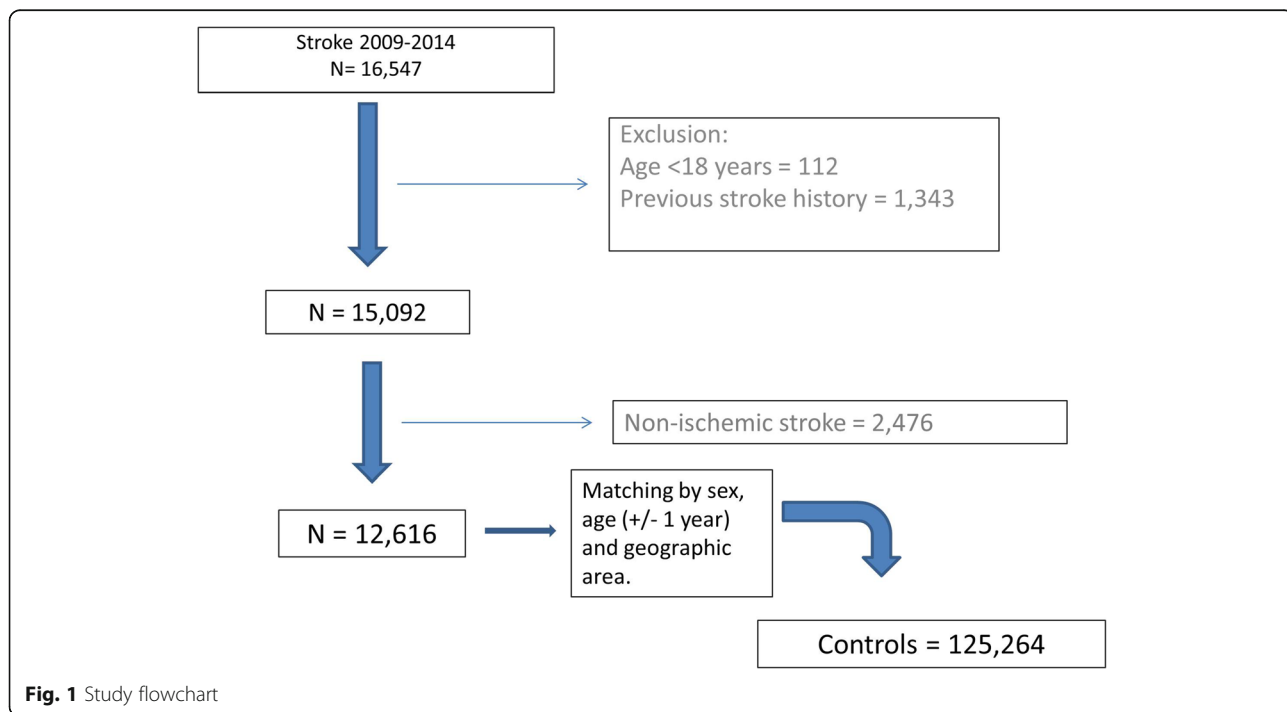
Stroke 2009-2014
N= 16,547

Exclusion:
Age <18 years = 112
Previous stroke history = 1,343

N = 15,092

Non-ischemic stroke = 2,476

N = 12,616

Matching by sex, age (+/- 1 year) and geographic area.

Controls = 125,264

**Fig. 1** Study flowchart